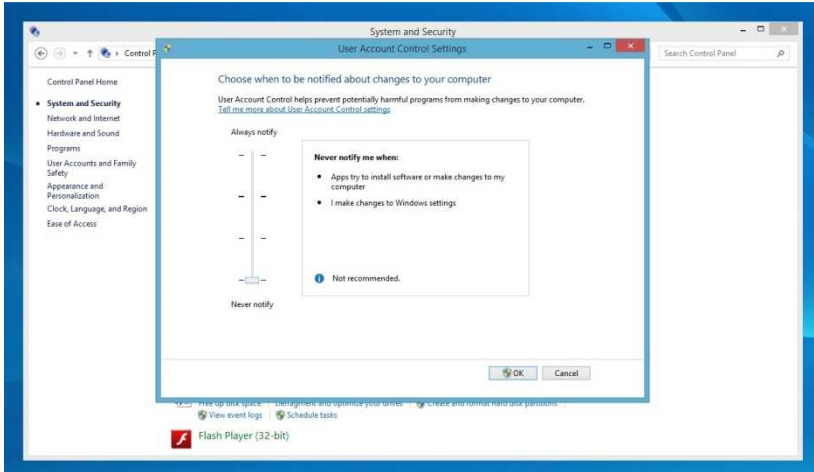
System and Security

Control P

Search Control Panel

Control Panel Home

System and Security

Network and Internet

Hardware and Sound

Programs

User Accounts and Family Safety

Appearance and Personalization

Clock, Language, and Region

Ease of Access

User Account Control Settings

Choose when to be notified about changes to your computer

User Account Control helps prevent potentially harmful programs from making changes to your computer.
Tell me more about User Account Control settings

Always notify

Never notify me when:

- Apps try to install software or make changes to my computer
- I make changes to Windows settings

Not recommended.

Never notify

OK

Cancel

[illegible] | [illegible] | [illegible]

View event logs | Schedule tasks

Flash Player (32-bit)